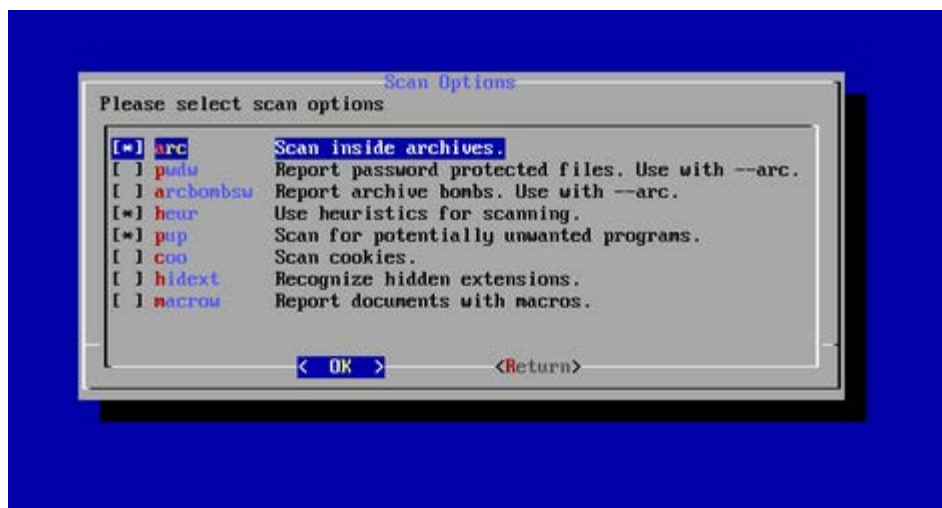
Scan Options

Please select scan options

[*] arc Scan inside archives.
[ ] pwdu Report password protected files. Use with --arc.
[ ] arcbombsu Report archive bombs. Use with --arc.
[*] heur Use heuristics for scanning.
[*] pup Scan for potentially unwanted programs.
[ ] coo Scan cookies.
[ ] hidext Recognize hidden extensions.
[ ] macrow Report documents with macros.

< OK > <Return>